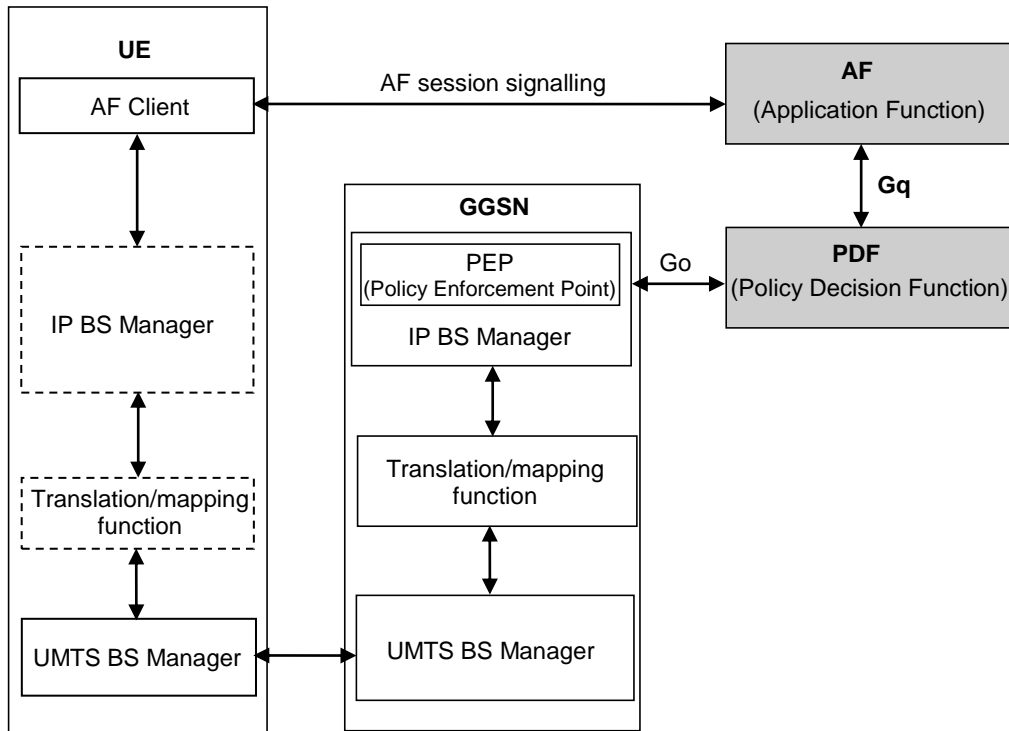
UE

AF Client

IP BS Manager

Translation/mapping function

UMTS BS Manager

AF session signalling

GGSN

PEP (Policy Enforcement Point)

IP BS Manager

Translation/mapping function

UMTS BS Manager

Go

AF (Application Function)

Gq

PDF (Policy Decision Function)